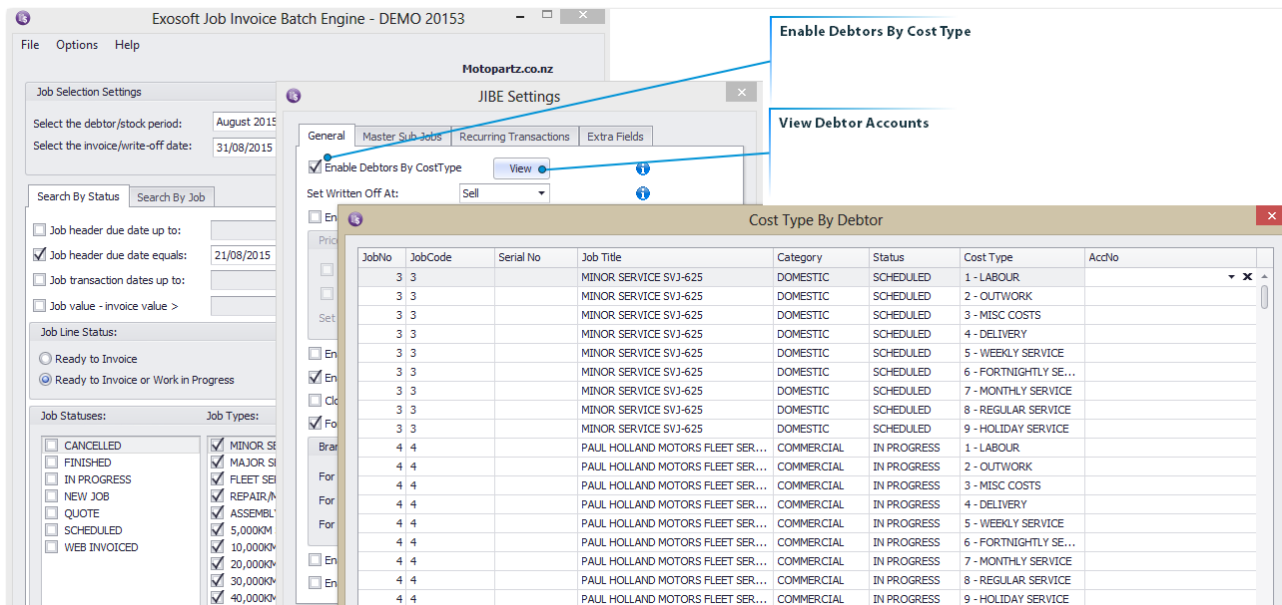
Exosoft Job Invoice Batch Engine - DEMO 20153

File Options Help

Motopartz.co.nz

Job Selection Settings

Select the debtor/stock period: August 2015

Select the invoice/write-off date: 31/08/2015

Search By Status Search By Job

Job header due date up to:

Job header due date equals: 21/08/2015

Job transaction dates up to:

Job value - invoice value >

Job Line Status:

Ready to Invoice

Ready to Invoice or Work in Progress

Job Statuses:

CANCELLED
FINISHED
IN PROGRESS
NEW JOB
QUOTE
SCHEDULED
WEB INVOICED

Job Types:

MINOR SE
MAJOR SE
FLEET SE
REPAIR/M
ASSEMBL
5,000KM
10,000KM
20,000KM
30,000KM
40,000KM

JIBE Settings

General Master Sub Jobs Recurring Transactions Extra Fields

Enable Debtors By CostType View

Set Written Off At: Sell

En
Pric
Set
En
En
Clo
Fo
Bra
For
For
For
En
En

Enable Debtors By Cost Type

View Debtor Accounts

Cost Type By Debtor

| JobNo | JobCode | Serial No | Job Title | Category | Status | Cost Type | AccNo |
|---|---|---|---|---|---|---|---|
| 3 | 3 | | MINOR SERVICE SVJ-625 | DOMESTIC | SCHEDULED | 1 - LABOUR | |
| 3 | 3 | | MINOR SERVICE SVJ-625 | DOMESTIC | SCHEDULED | 2 - OUTWORK | |
| 3 | 3 | | MINOR SERVICE SVJ-625 | DOMESTIC | SCHEDULED | 3 - MISC COSTS | |
| 3 | 3 | | MINOR SERVICE SVJ-625 | DOMESTIC | SCHEDULED | 4 - DELIVERY | |
| 3 | 3 | | MINOR SERVICE SVJ-625 | DOMESTIC | SCHEDULED | 5 - WEEKLY SERVICE | |
| 3 | 3 | | MINOR SERVICE SVJ-625 | DOMESTIC | SCHEDULED | 6 - FORTNIGHTLY SE... | |
| 3 | 3 | | MINOR SERVICE SVJ-625 | DOMESTIC | SCHEDULED | 7 - MONTHLY SERVICE | |
| 3 | 3 | | MINOR SERVICE SVJ-625 | DOMESTIC | SCHEDULED | 8 - REGULAR SERVICE | |
| 3 | 3 | | MINOR SERVICE SVJ-625 | DOMESTIC | SCHEDULED | 9 - HOLIDAY SERVICE | |
| 4 | 4 | | PAUL HOLLAND MOTORS FLEET SER... | COMMERCIAL | IN PROGRESS | 1 - LABOUR | |
| 4 | 4 | | PAUL HOLLAND MOTORS FLEET SER... | COMMERCIAL | IN PROGRESS | 2 - OUTWORK | |
| 4 | 4 | | PAUL HOLLAND MOTORS FLEET SER... | COMMERCIAL | IN PROGRESS | 3 - MISC COSTS | |
| 4 | 4 | | PAUL HOLLAND MOTORS FLEET SER... | COMMERCIAL | IN PROGRESS | 4 - DELIVERY | |
| 4 | 4 | | PAUL HOLLAND MOTORS FLEET SER... | COMMERCIAL | IN PROGRESS | 5 - WEEKLY SERVICE | |
| 4 | 4 | | PAUL HOLLAND MOTORS FLEET SER... | COMMERCIAL | IN PROGRESS | 6 - FORTNIGHTLY SE... | |
| 4 | 4 | | PAUL HOLLAND MOTORS FLEET SER... | COMMERCIAL | IN PROGRESS | 7 - MONTHLY SERVICE | |
| 4 | 4 | | PAUL HOLLAND MOTORS FLEET SER... | COMMERCIAL | IN PROGRESS | 8 - REGULAR SERVICE | |
| 4 | 4 | | PAUL HOLLAND MOTORS FLEET SER... | COMMERCIAL | IN PROGRESS | 9 - HOLIDAY SERVICE | |